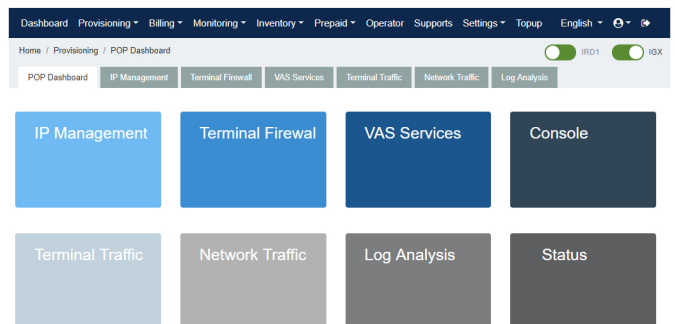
Dashboard Provisioning ▾ Billing ▾ Monitoring ▾ Inventory ▾ Prepaid ▾ Operator Supports Settings ▾ Topup English ▾

Home / Provisioning / POP Dashboard

IRD1 IGX

POP Dashboard | IP Management | Terminal Firewall | VAS Services | Terminal Traffic | Network Traffic | Log Analysis

IP Management

Terminal Firewal

VAS Services

Console

Terminal Traffic

Network Traffic

Log Analysis

Status